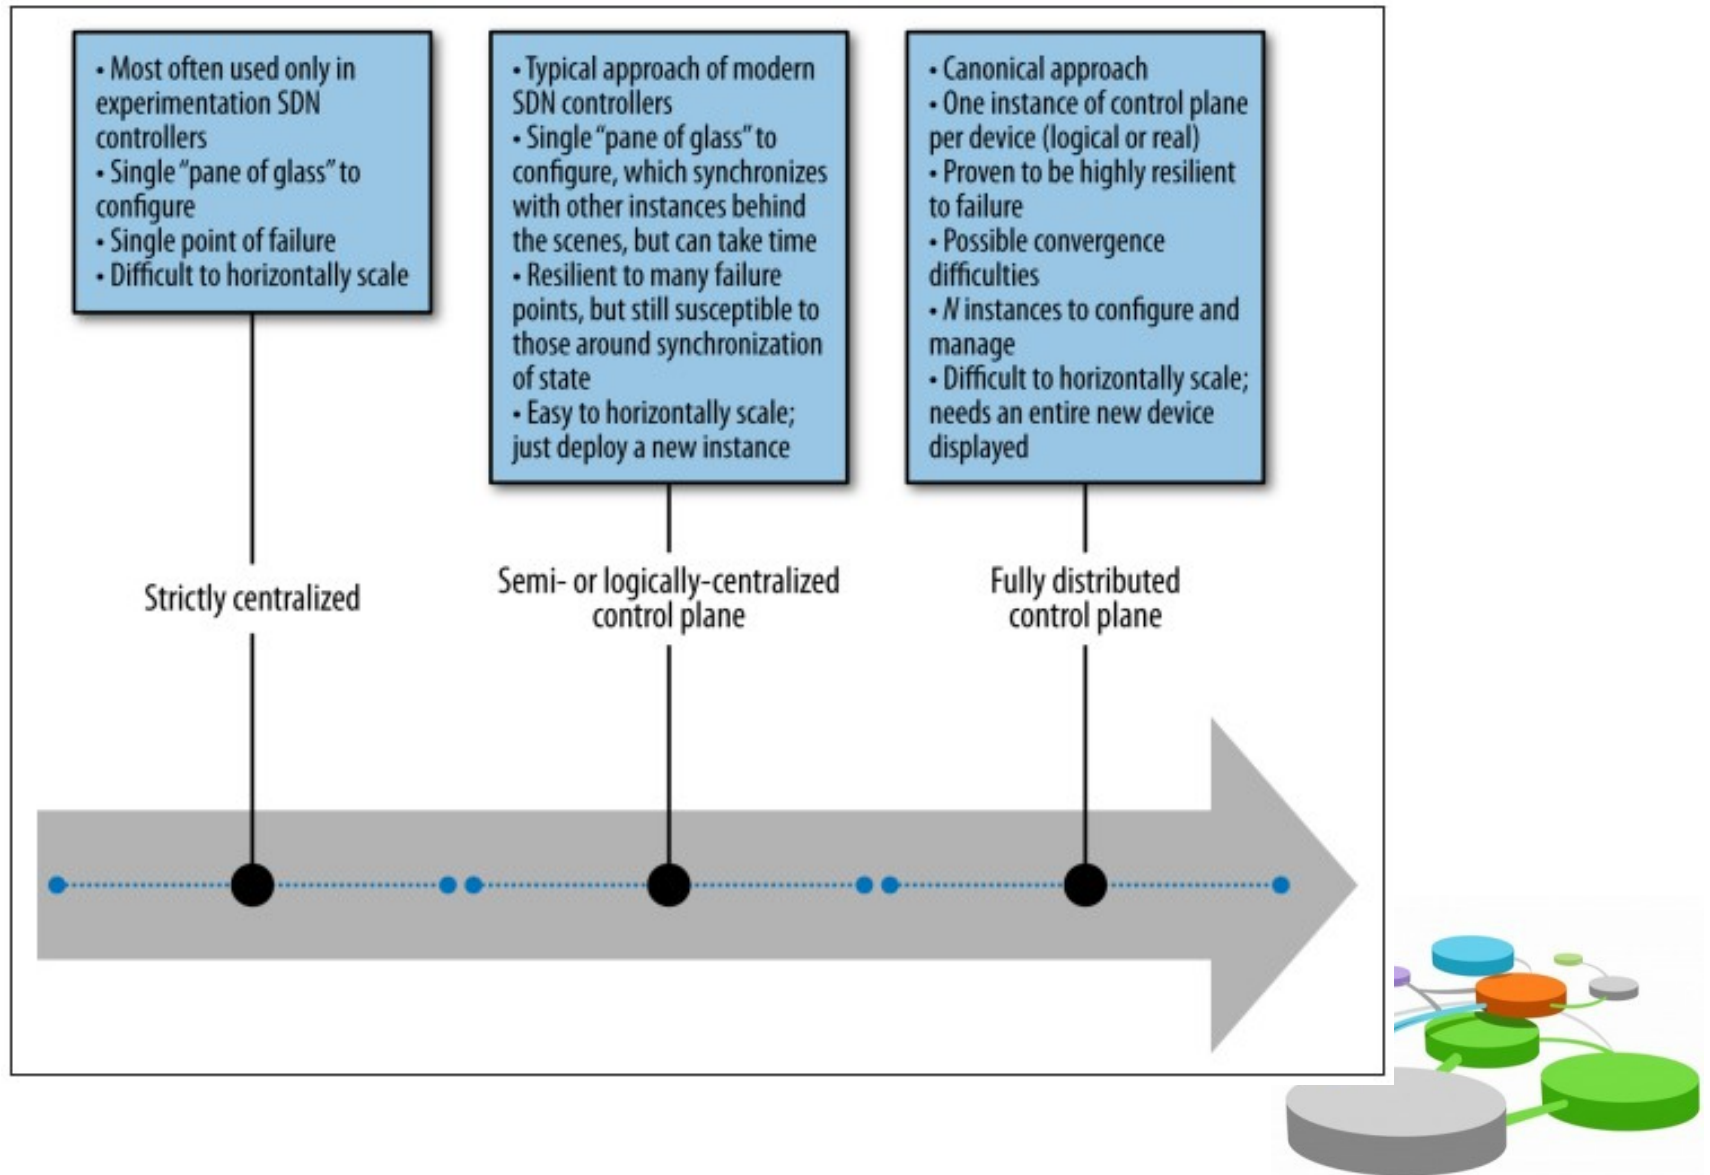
• Most often used only in experimentation SDN controllers
• Single "pane of glass" to configure
• Single point of failure
• Difficult to horizontally scale

• Typical approach of modern SDN controllers
• Single "pane of glass" to configure, which synchronizes with other instances behind the scenes, but can take time
• Resilient to many failure points, but still susceptible to those around synchronization of state
• Easy to horizontally scale; just deploy a new instance

• Canonical approach
• One instance of control plane per device (logical or real)
• Proven to be highly resilient to failure
• Possible convergence difficulties
• $N$ instances to configure and manage
• Difficult to horizontally scale; needs an entire new device displayed

Strictly centralized

Semi- or logically-centralized control plane

Fully distributed control plane